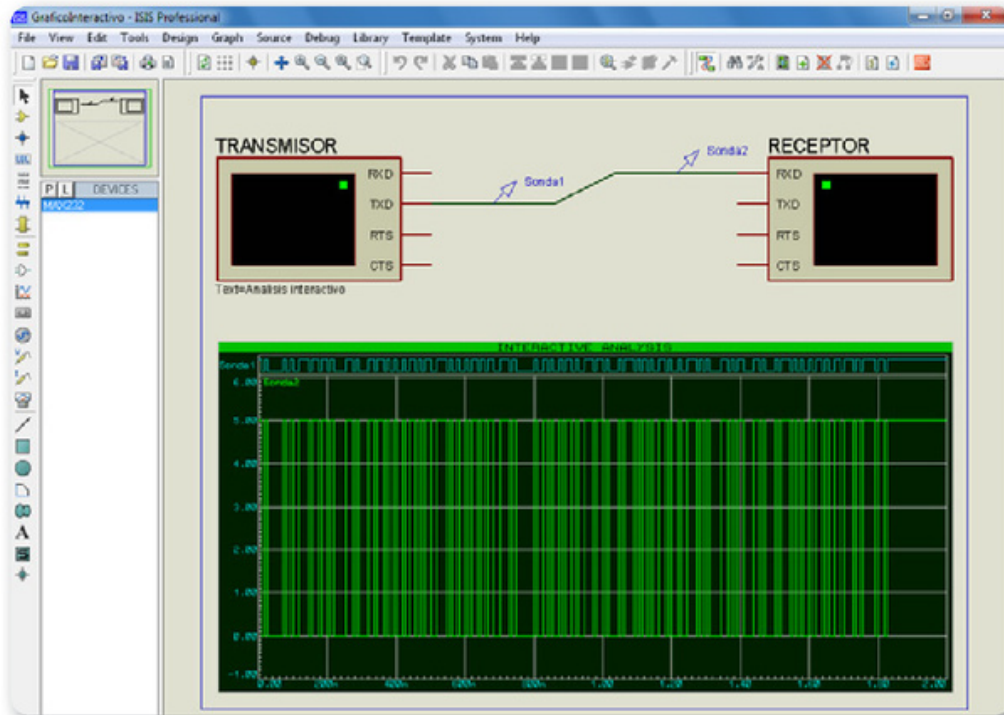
GraficoInteractivo - ISIS Professional

File View Edit Tools Design Graph Source Debug Library Template System Help

P L DEVICES
M/OC222

TRANSMISOR
RXD
TXD
RTS
CTS
Text=Analisis Interactivo

Sonda1
Sonda2

RECEPTOR
RXD
TXD
RTS
CTS

INTERACTIVE ANALYSIS
Sonda1
Sonda2
6.00
5.00
4.00
3.00
2.00
1.00
0.00
-1.00
0.00 200m 400m 600m 800m 1.00 1.20 1.40 1.60 1.80 2.00